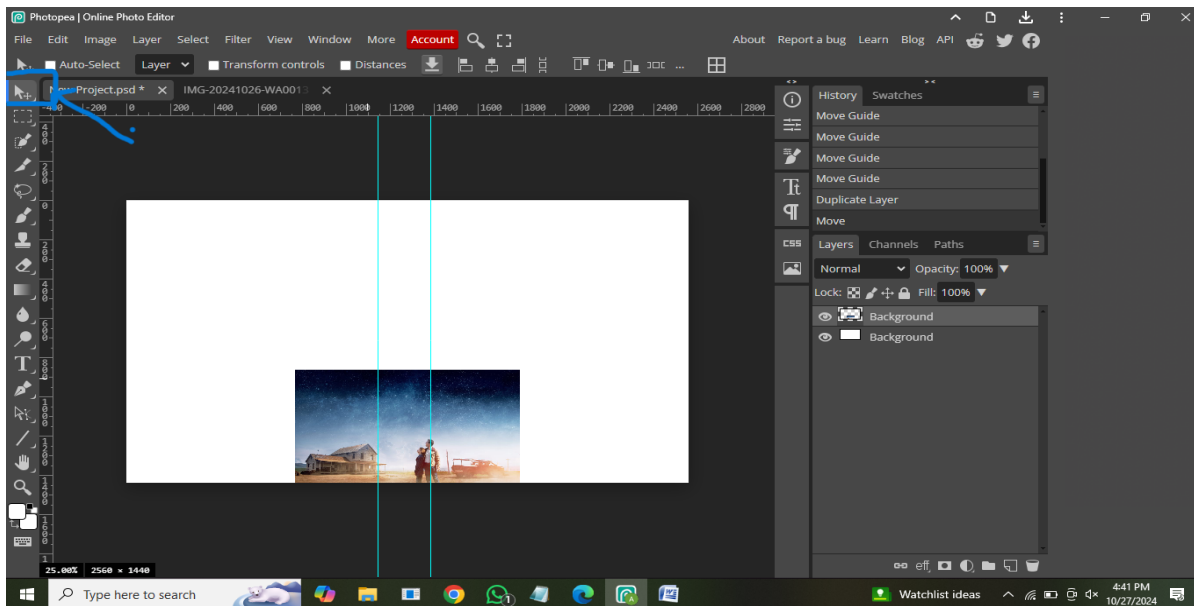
Photopea | Online Photo Editor

File Edit Image Layer Select Filter View Window More Account

About Report a bug Learn Blog API

Auto-Select Layer Transform controls Distances

New Project.psd * × IMG-20241026-WA001 ×

-400 -200 0 200 400 600 800 1000 1200 1400 1600 1800 2000 2200 2400 2600 2800

History Swatches

Move Guide
Move Guide
Move Guide
Move Guide
Duplicate Layer
Move

CSS

Layers Channels Paths

Normal Opacity: 100%

Lock: Fill: 100%

Background
Background

25.00% 2560 × 1440

Type here to search

Watchlist ideas

4:41 PM
10/27/2024